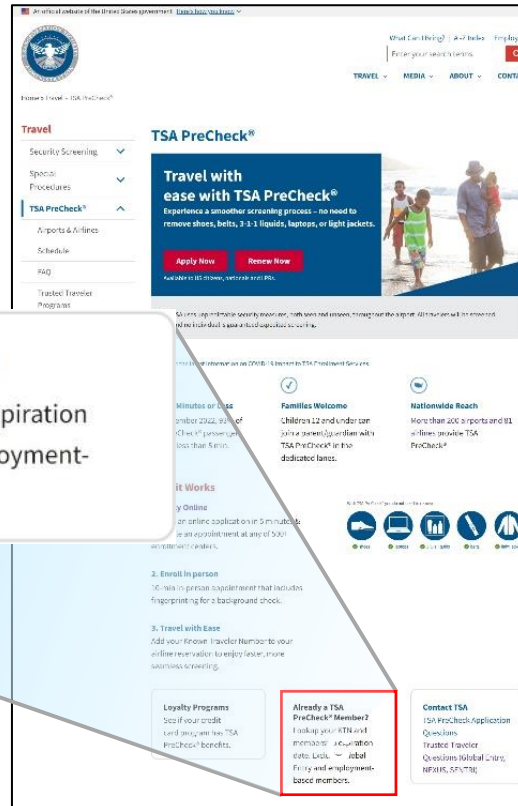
An official website of the United States government Here's how you know

What Can I Bring? | A-Z Index | Employ
Enter your search terms
TRAVEL MEDIA ABOUT CONTA

Home › Travel › TSA PreCheck®

Travel
Security Screening
Special Procedures
TSA PreCheck®
Airports & Airlines
Schedule
FAQ
Trusted Traveler Programs

TSA PreCheck®

Travel with ease with TSA PreCheck®
Experience a smoother screening process – no need to remove shoes, belts, 3-1-1 liquids, laptops, or light jackets.

Apply Now
Renew Now
Available in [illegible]

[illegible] security measures, both seen and unseen, throughout the airport. All travelers will be screened, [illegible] guaranteed expedited screening.

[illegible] information on COVID-19 impact to TSA Enrollment Services.

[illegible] Minutes or Less
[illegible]mber 2022, 91% of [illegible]Check® passengers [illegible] less than 5 min.

Families Welcome
Children 12 and under can join a parent/guardian with TSA PreCheck® in the dedicated lanes.

Nationwide Reach
More than 200 airports and 81 airlines provide TSA PreCheck®.

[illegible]piration
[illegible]oyment-

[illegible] it Works
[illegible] Online
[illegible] an online application in 5 minutes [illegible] an appointment at any of 500+ enrollment centers.

2. Enroll in person
10-min in-person appointment that includes fingerprinting for a background check.

3. Travel with Ease
Add your Known Traveler Number to your airline reservation to enjoy faster, more seamless screening.

Loyalty Programs
See if your credit card program has TSA PreCheck® benefits.

Already a TSA PreCheck® Member?
Lookup your KTN and membership expiration date. Look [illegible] Global Entry and employment-based members.

Contact TSA
TSA PreCheck Application Questions
Trusted Traveler Questions (Global Entry, NEXUS, SENTRI)